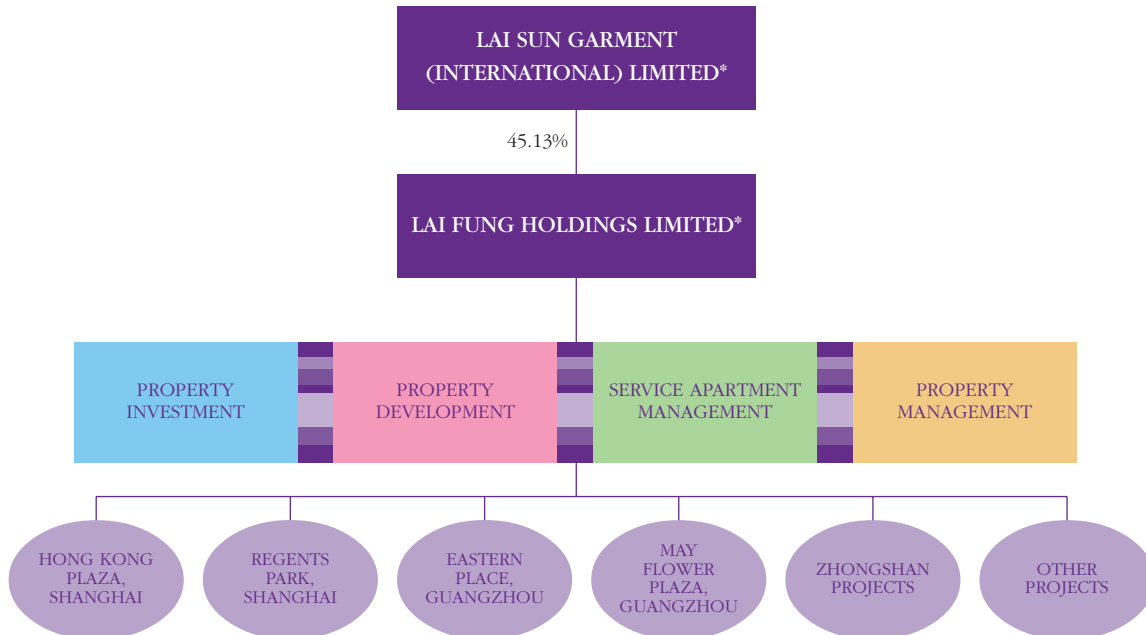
LAI SUN GARMENT (INTERNATIONAL) LIMITED*

45.13%

LAI FUNG HOLDINGS LIMITED*

PROPERTY INVESTMENT

PROPERTY DEVELOPMENT

SERVICE APARTMENT MANAGEMENT

PROPERTY MANAGEMENT

HONG KONG PLAZA, SHANGHAI

REGENTS PARK, SHANGHAI

EASTERN PLACE, GUANGZHOU

MAY FLOWER PLAZA, GUANGZHOU

ZHONGSHAN PROJECTS

OTHER PROJECTS